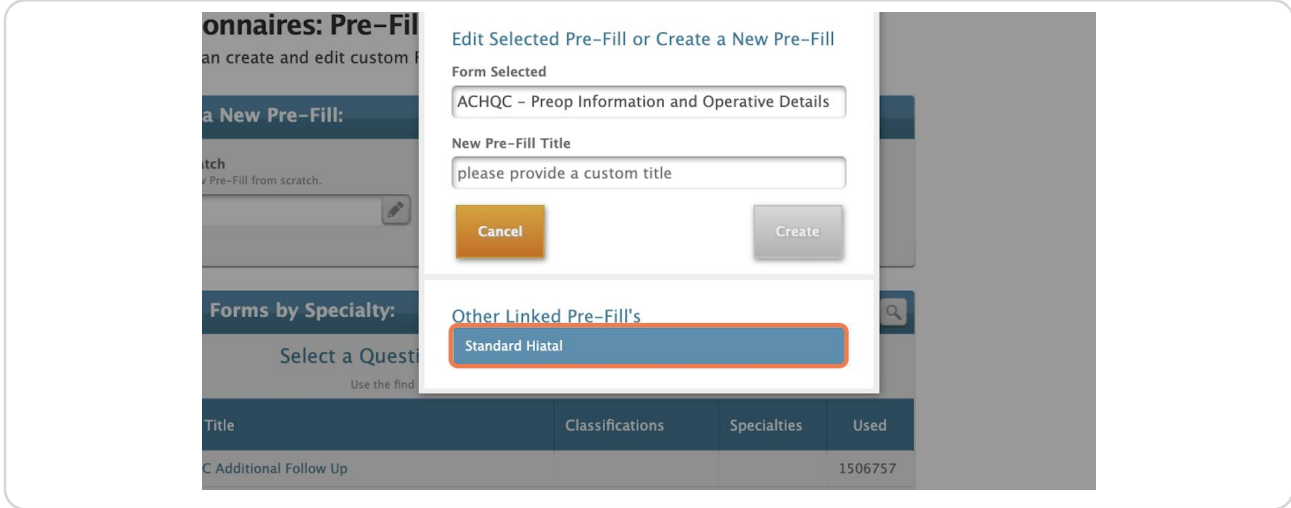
onnaires: Pre-Fil
an create and edit custom F

a New Pre-Fill:

atch
v Pre-Fill from scratch.

Edit Selected Pre-Fill or Create a New Pre-Fill

Form Selected

ACHQC - Preop Information and Operative Details

New Pre-Fill Title

please provide a custom title

Cancel

Create

Forms by Specialty:

Select a Questi
Use the find

Other Linked Pre-Fill's

Standard Hiatal

| Title | Classifications | Specialties | Used |
|---|---|---|---|
| C Additional Follow Up | | | 1506757 |